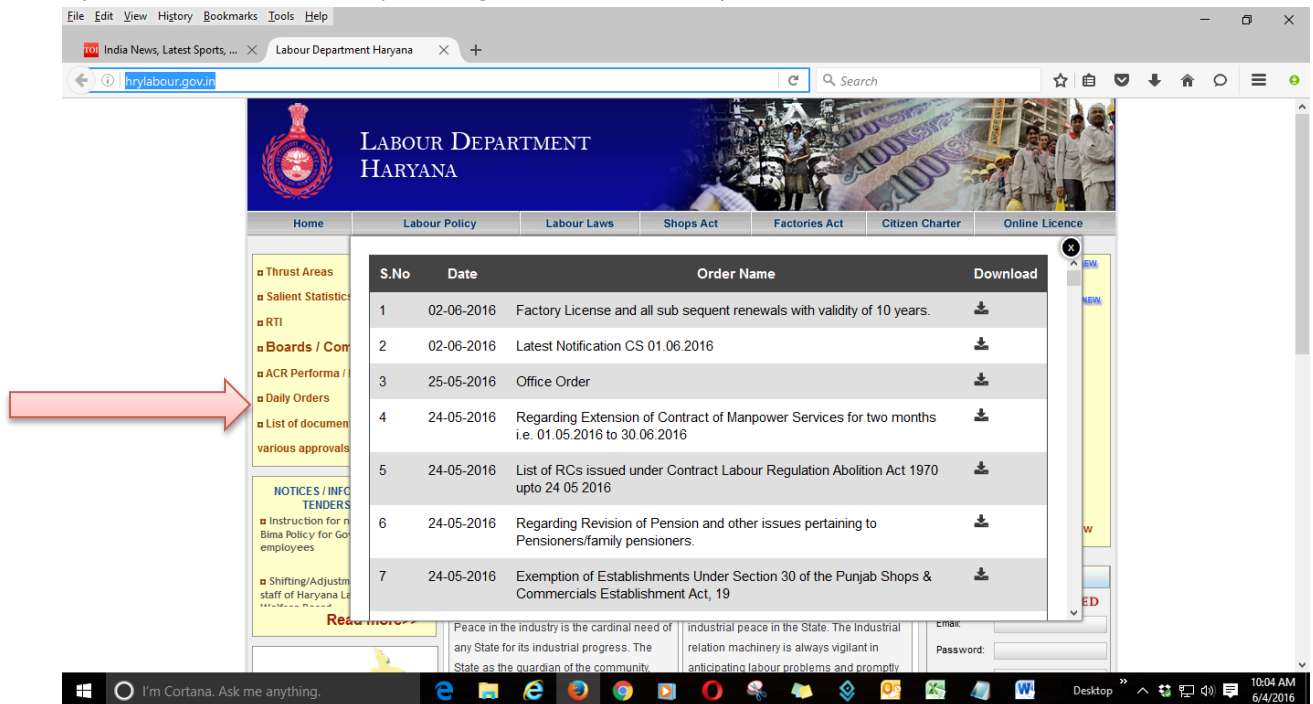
File Edit View History Bookmarks Tools Help

India News, Latest Sports, ... × Labour Department Haryana × +

hrylabour.gov.in

Search

LABOUR DEPARTMENT HARYANA

Home | Labour Policy | Labour Laws | Shops Act | Factories Act | Citizen Charter | Online Licence

Thrust Areas
Salient Statistic
RTI
Boards / Com
ACR Performa /
Daily Orders
List of document
various approvals

NOTICES / INFO TENDERS
Instruction for n Bima Policy for Go employees

Shifting/Adjustm staff of Haryana La

Read more>>

| S.No | Date | Order Name | Download |
|---|---|---|---|
| 1 | 02-06-2016 | Factory License and all sub sequent renewals with validity of 10 years. | |
| 2 | 02-06-2016 | Latest Notification CS 01.06.2016 | |
| 3 | 25-05-2016 | Office Order | |
| 4 | 24-05-2016 | Regarding Extension of Contract of Manpower Services for two months i.e. 01.05.2016 to 30.06.2016 | |
| 5 | 24-05-2016 | List of RCs issued under Contract Labour Regulation Abolition Act 1970 upto 24 05 2016 | |
| 6 | 24-05-2016 | Regarding Revision of Pension and other issues pertaining to Pensioners/family pensioners. | |
| 7 | 24-05-2016 | Exemption of Establishments Under Section 30 of the Punjab Shops & Commercials Establishment Act, 19 | |

Peace in the industry is the cardinal need of any State for its industrial progress. The State as the guardian of the community,

industrial peace in the State. The Industrial relation machinery is always vigilant in anticipating labour problems and promptly

Email:
Password:

I'm Cortana. Ask me anything.

Desktop

10:04 AM
6/4/2016